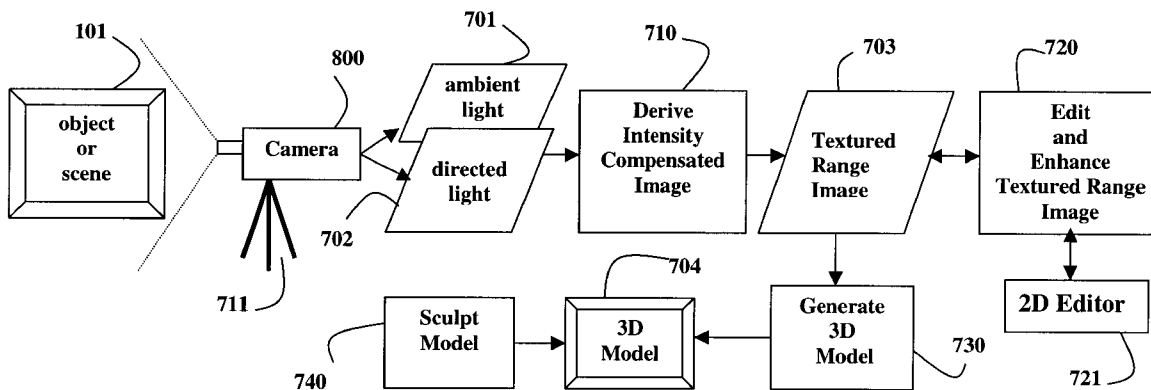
101

object or scene

800

Camera

711

701

ambient light

directed light

702

710

Derive Intensity Compensated Image

703

Textured Range Image

720

Edit and Enhance Textured Range Image

2D Editor

721

Generate 3D Model

730

704

3D Model

Sculpt Model

740